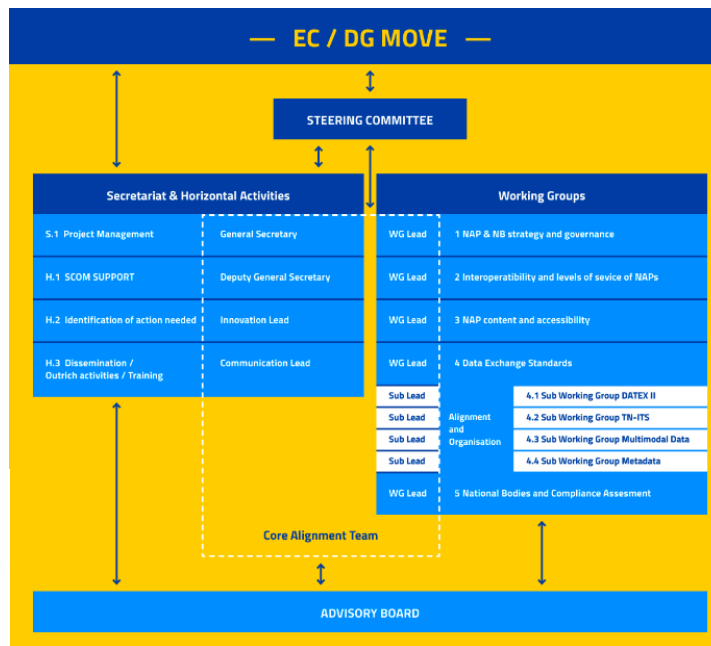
— EC / DG MOVE —

STEERING COMMITTEE

Secretariat & Horizontal Activities

| S.1 Project Management | General Secretary |
|---|---|
| H.1 SCOM SUPPORT | Deputy General Secretary |
| H.2 Identification of action needed | Innovation Lead |
| H.3 Dissemination / Outrich activities / Training | Communication Lead |

Working Groups

| WG Lead | 1 NAP & NB strategy and governance |
|---|---|
| WG Lead | 2 Interoperability and levels of sevice of NAPs |
| WG Lead | 3 NAP content and accessibility |
| WG Lead | 4 Data Exchange Standards |

Alignment and Organisation

| Sub Lead | 4.1 Sub Working Group DATEX II |
|---|---|
| Sub Lead | 4.2 Sub Working Group TN-ITS |
| Sub Lead | 4.3 Sub Working Group Multimodal Data |
| Sub Lead | 4.4 Sub Working Group Metadata |

| WG Lead | 5 National Bodies and Compliance Assesment |
|---|---|

Core Alignment Team

ADVISORY BOARD